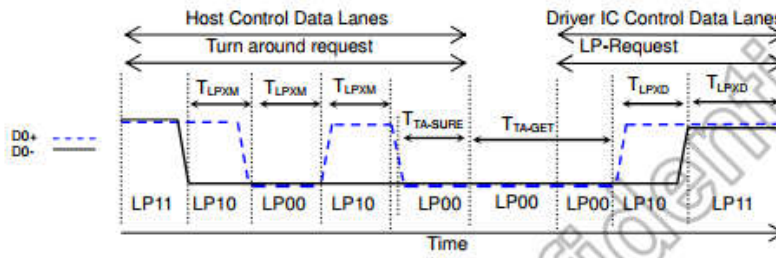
Host Control Data Lanes
Turn around request
Driver IC Control Data Lanes
LP-Request
$T_{LPXM}$
$T_{LPXM}$
$T_{LPXM}$
$T_{TA-SURE}$
$T_{TA-GET}$
$T_{LPXD}$
$T_{LPXD}$
D0+
D0-
LP11
LP10
LP00
LP10
LP00
LP00
LP00
LP10
LP11
Time